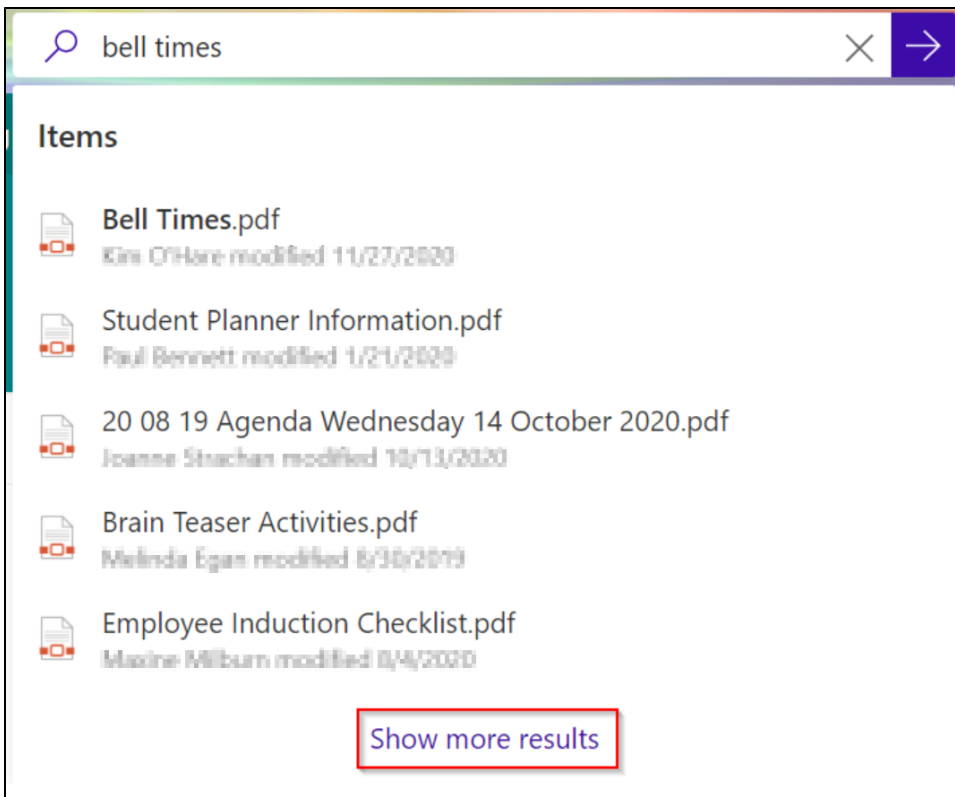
bell times

Items

Bell Times.pdf
Kim O'Hare modified 11/27/2020

Student Planner Information.pdf
Paul Bennett modified 1/21/2020

20 08 19 Agenda Wednesday 14 October 2020.pdf
Joanne Strachan modified 10/13/2020

Brain Teaser Activities.pdf
Melinda Egan modified 8/30/2019

Employee Induction Checklist.pdf
Maxine Milburn modified 8/4/2020

Show more results